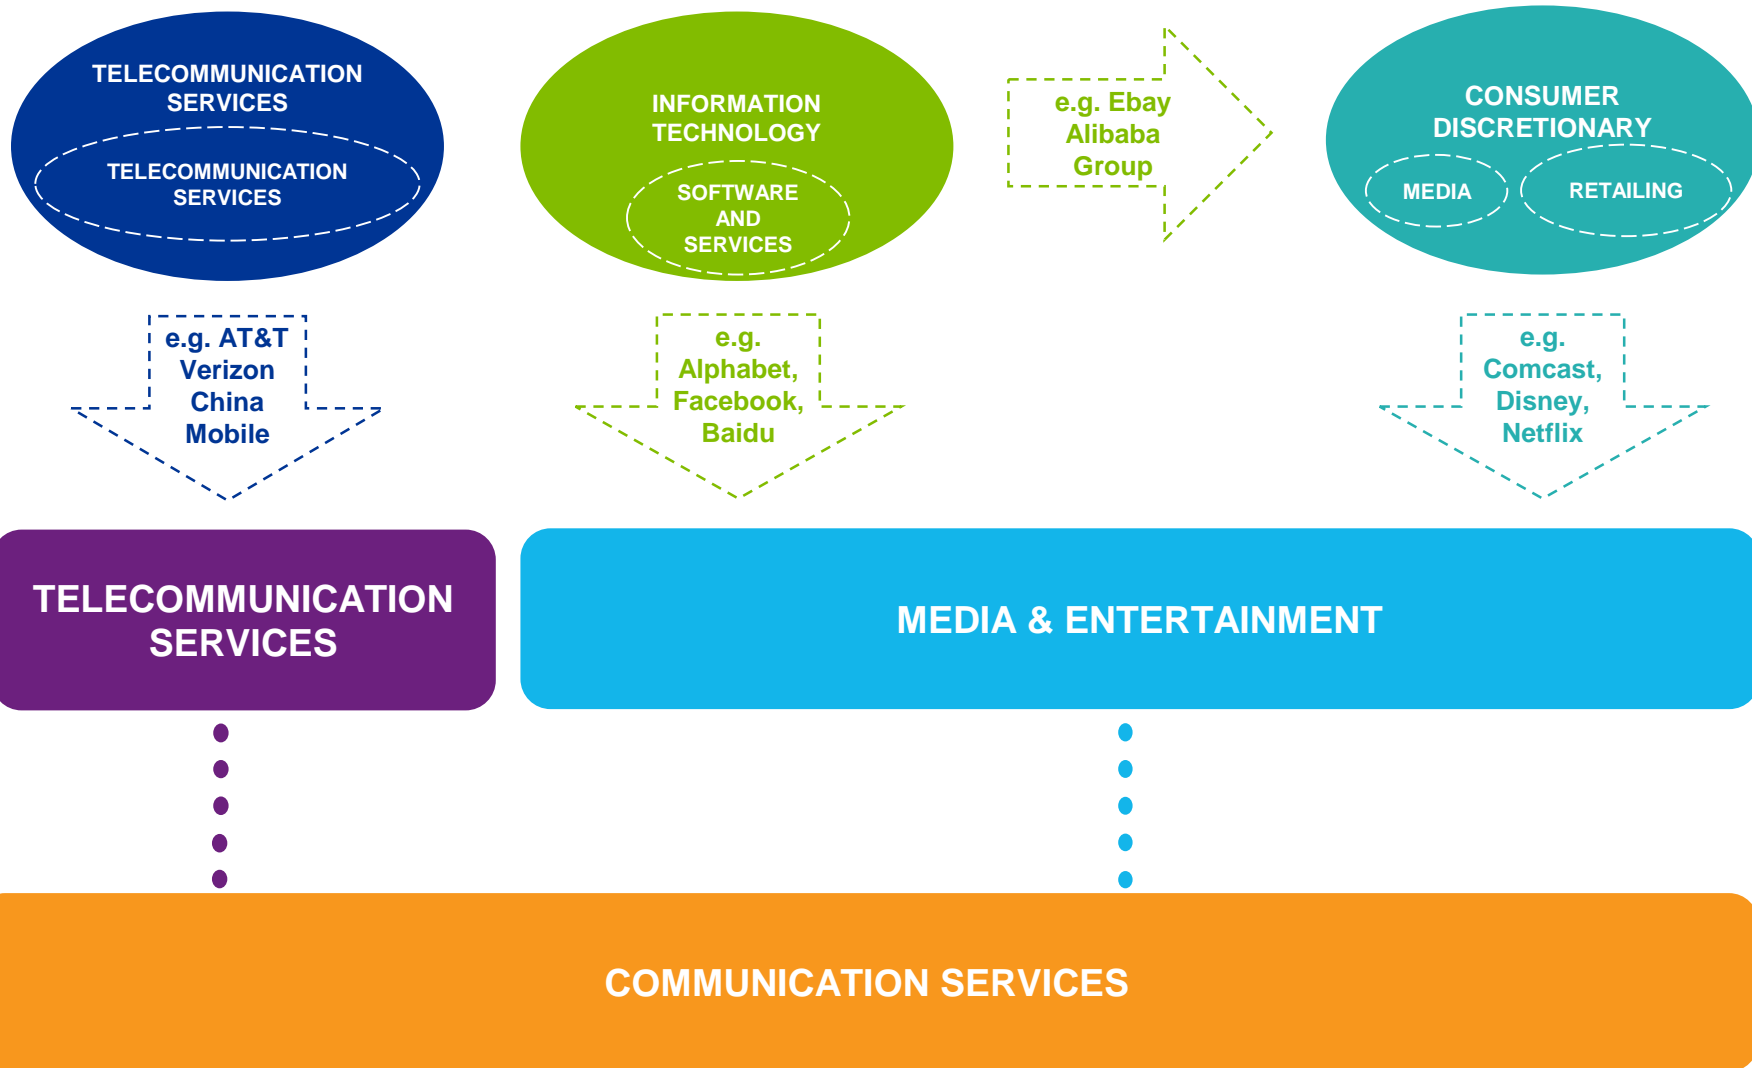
TELECOMMUNICATION SERVICES

TELECOMMUNICATION SERVICES

INFORMATION TECHNOLOGY

SOFTWARE AND SERVICES

e.g. Ebay Alibaba Group

CONSUMER DISCRETIONARY

MEDIA

RETAILING

e.g. AT&T Verizon China Mobile

e.g. Alphabet, Facebook, Baidu

e.g. Comcast, Disney, Netflix

TELECOMMUNICATION SERVICES

MEDIA & ENTERTAINMENT

COMMUNICATION SERVICES